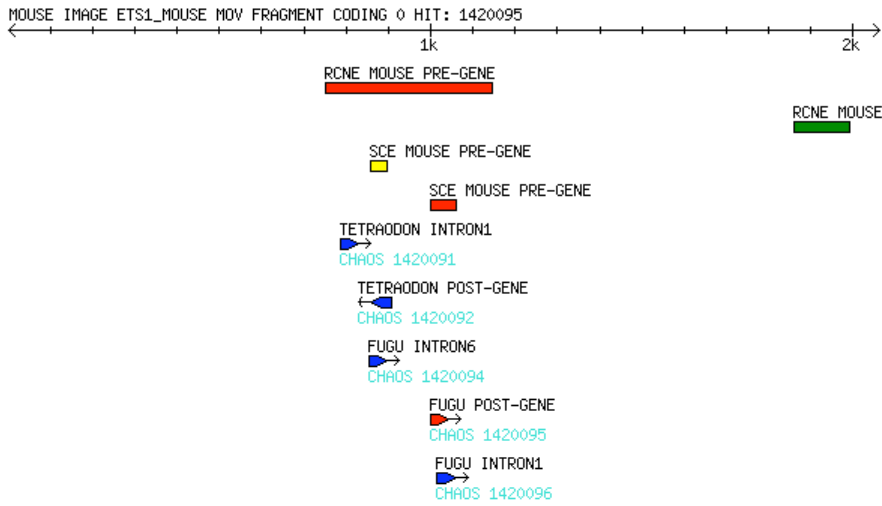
MOUSE IMAGE ETS1_MOUSE MOV FRAGMENT CODING 0 HIT: 1420095

1k

2k

RCNE MOUSE PRE-GENE

RCNE MOUSE

SCE MOUSE PRE-GENE

SCE MOUSE PRE-GENE

TETRAODON INTRON1
CHAOS 1420091

TETRAODON POST-GENE
CHAOS 1420092

FUGU INTRON6
CHAOS 1420094

FUGU POST-GENE
CHAOS 1420095

FUGU INTRON1
CHAOS 1420096